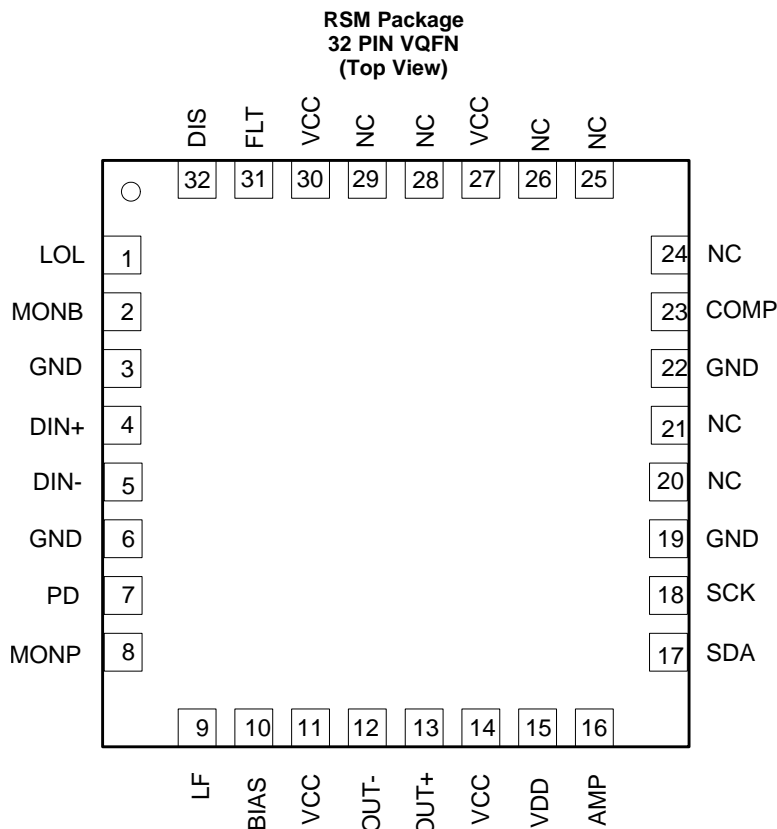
RSM Package
32 PIN VQFN
(Top View)

DIS 32
FLT 31
VCC 30
NC 29
NC 28
VCC 27
NC 26
NC 25

LOL 1
MONB 2
GND 3
DIN+ 4
DIN- 5
GND 6
PD 7
MONP 8

24 NC
23 COMP
22 GND
21 NC
20 NC
19 GND
18 SCK
17 SDA

9 LF
10 BIAS
11 VCC
12 OUT-
13 OUT+
14 VCC
15 VDD
16 AMP